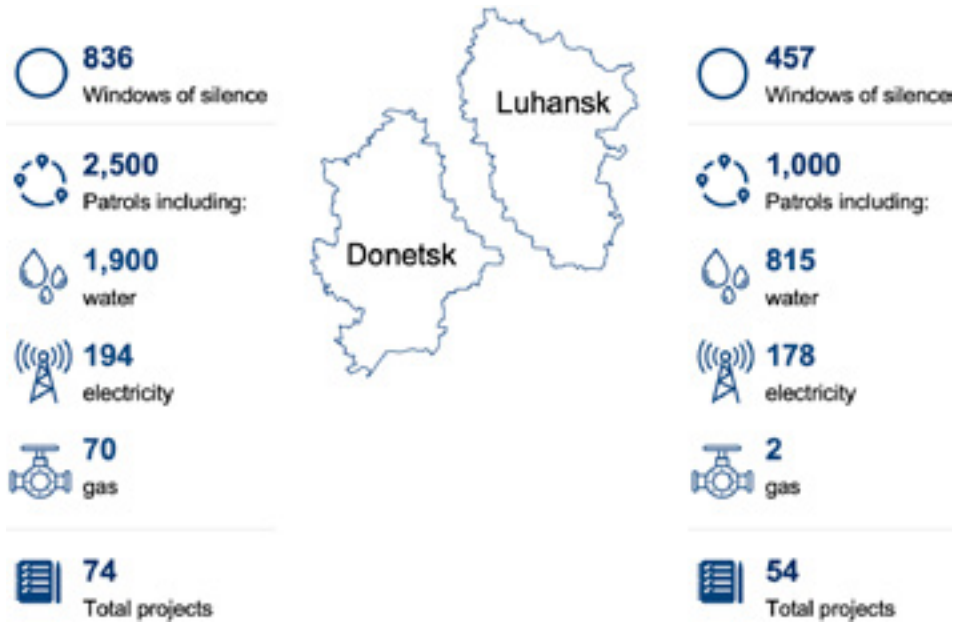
836
Windows of silence

2,500
Patrols including:

1,900
water

194
electricity

70
gas

74
Total projects

Luhansk

Donetsk

457
Windows of silence

1,000
Patrols including:

815
water

178
electricity

2
gas

54
Total projects